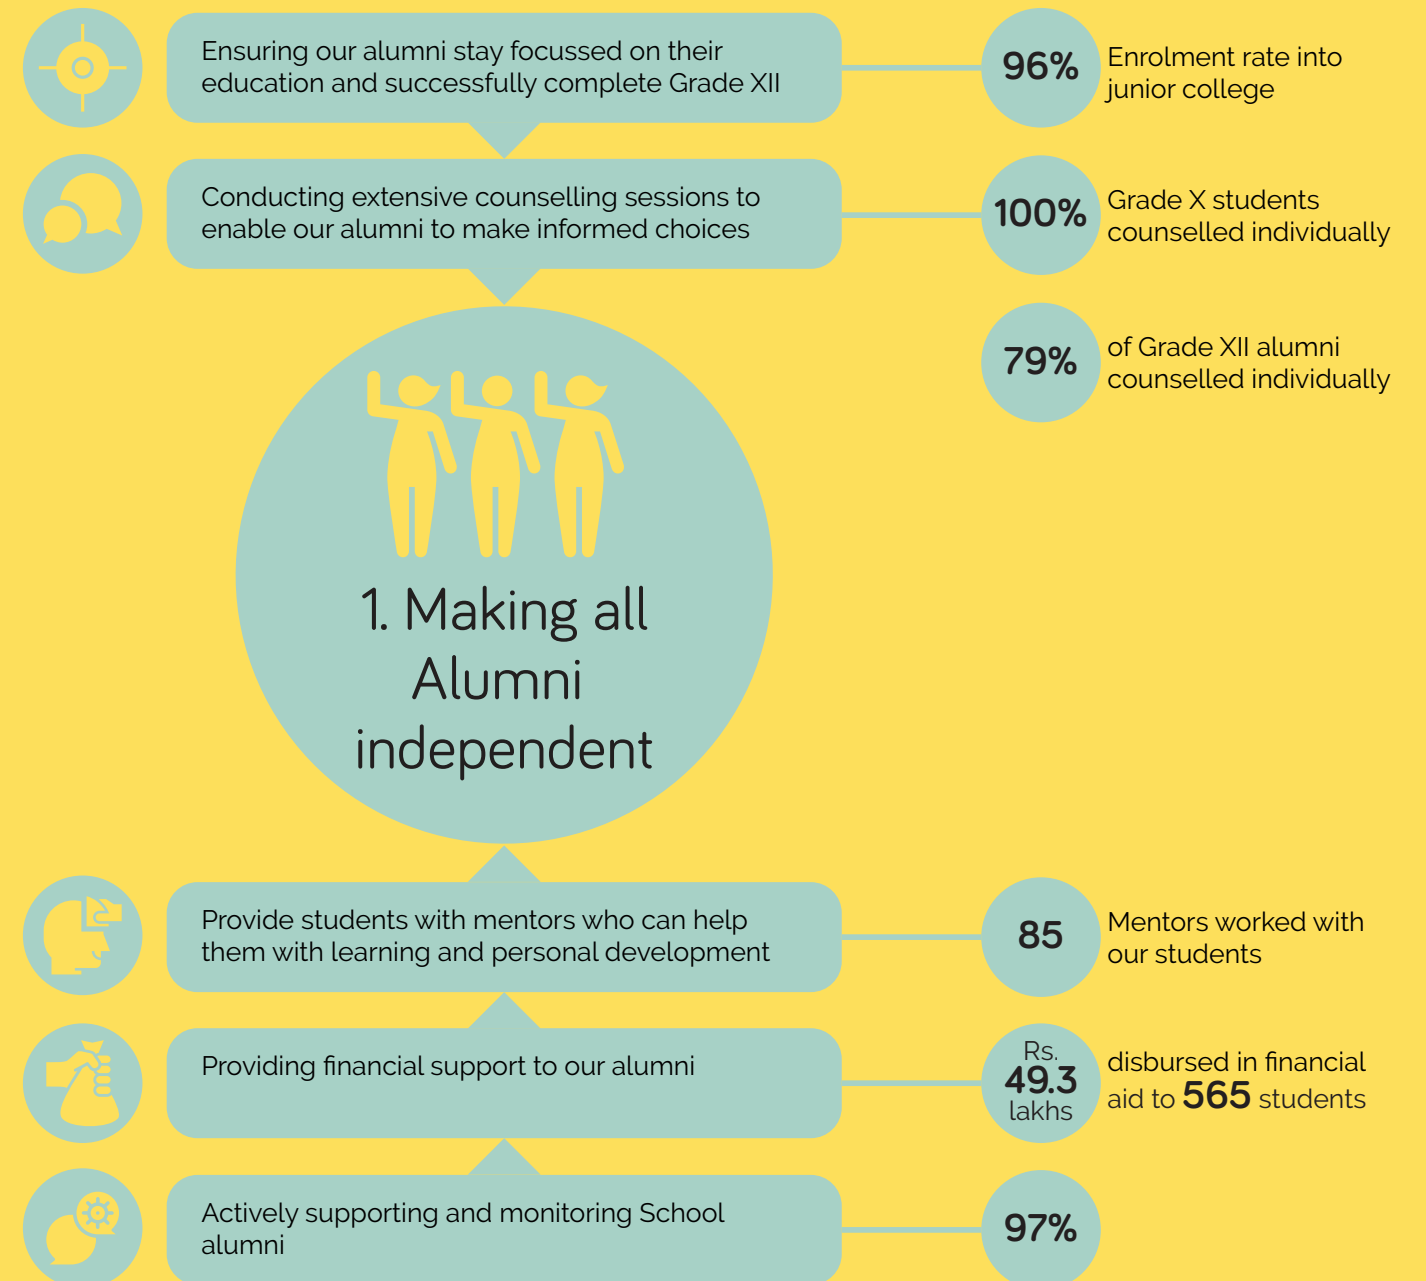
Ensuring our alumni stay focussed on their education and successfully complete Grade XII

96% Enrolment rate into junior college

Conducting extensive counselling sessions to enable our alumni to make informed choices

100% Grade X students counselled individually

79% of Grade XII alumni counselled individually

1. Making all Alumni independent

Provide students with mentors who can help them with learning and personal development

85 Mentors worked with our students

Providing financial support to our alumni

Rs. 49.3 lakhs disbursed in financial aid to 565 students

Actively supporting and monitoring School alumni

97%